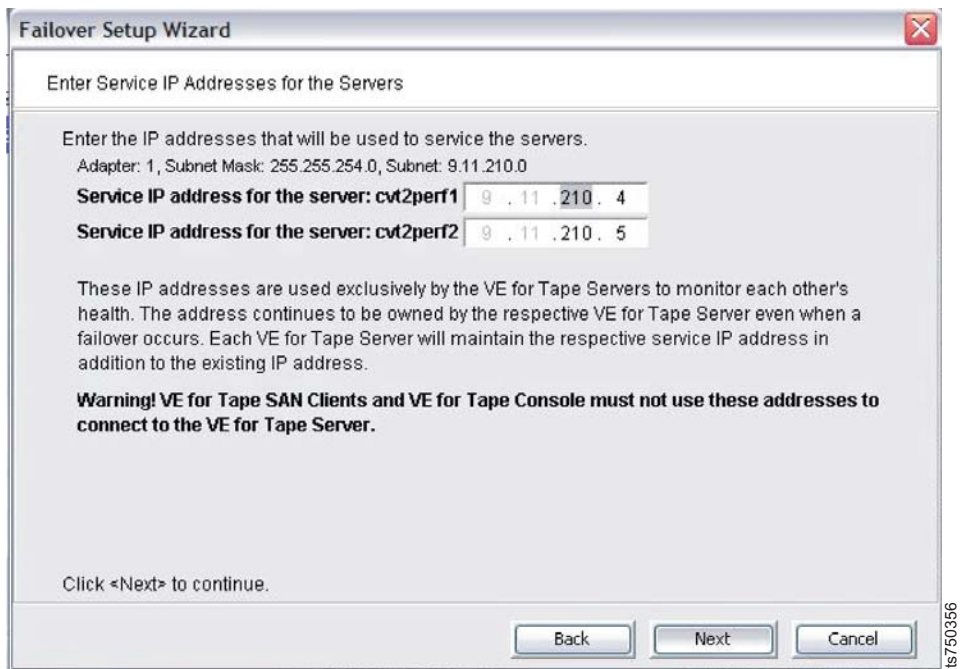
Failover Setup Wizard

Enter Service IP Addresses for the Servers

Enter the IP addresses that will be used to service the servers.

Adapter: 1, Subnet Mask: 255.255.254.0, Subnet: 9.11.210.0

**Service IP address for the server: cvt2perf1** 9 . 11 . 210 . 4

**Service IP address for the server: cvt2perf2** 9 . 11 . 210 . 5

These IP addresses are used exclusively by the VE for Tape Servers to monitor each other's health. The address continues to be owned by the respective VE for Tape Server even when a failover occurs. Each VE for Tape Server will maintain the respective service IP address in addition to the existing IP address.

**Warning! VE for Tape SAN Clients and VE for Tape Console must not use these addresses to connect to the VE for Tape Server.**

Click <Next> to continue.

Back Next Cancel

ts750356